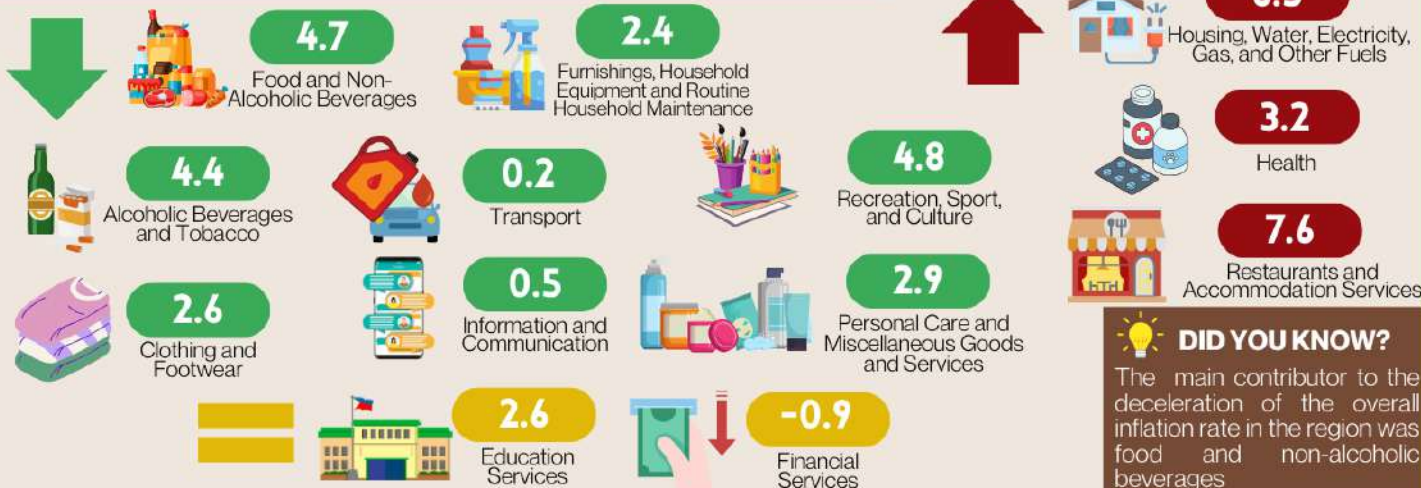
4.7
Food and Non-Alcoholic Beverages

2.4
Furnishings, Household Equipment and Routine Household Maintenance

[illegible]
Housing, Water, Electricity, Gas, and Other Fuels

3.2
Health

4.4
Alcoholic Beverages and Tobacco

0.2
Transport

4.8
Recreation, Sport, and Culture

7.6
Restaurants and Accommodation Services

2.6
Clothing and Footwear

0.5
Information and Communication

2.9
Personal Care and Miscellaneous Goods and Services

DID YOU KNOW?
The main contributor to the deceleration of the overall inflation rate in the region was food and non-alcoholic beverages

2.6
Education Services

-0.9
Financial Services